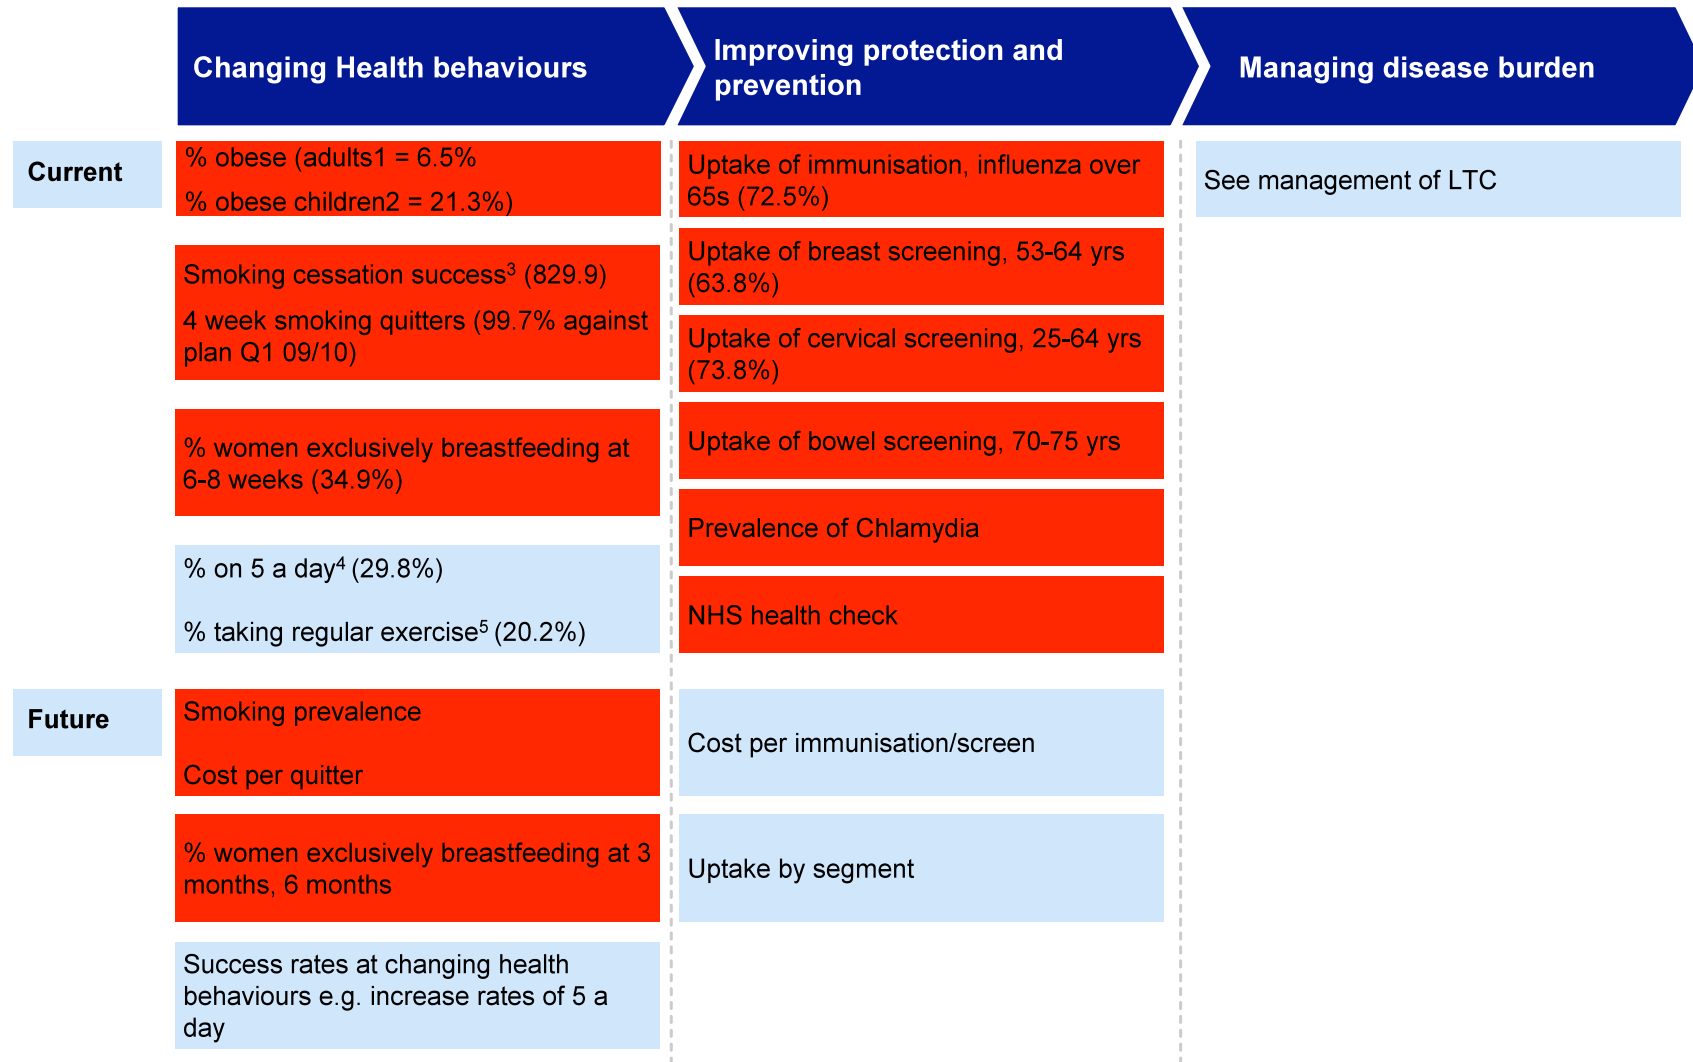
Changing Health behaviours

Improving protection and prevention

Managing disease burden

Current

% obese (adults1 = 6.5%

% obese children2 = 21.3%)

Smoking cessation success$^3$ (829.9)

4 week smoking quitters (99.7% against plan Q1 09/10)

% women exclusively breastfeeding at 6-8 weeks (34.9%)

% on 5 a day$^4$ (29.8%)

% taking regular exercise$^5$ (20.2%)

Uptake of immunisation, influenza over 65s (72.5%)

Uptake of breast screening, 53-64 yrs (63.8%)

Uptake of cervical screening, 25-64 yrs (73.8%)

Uptake of bowel screening, 70-75 yrs

Prevalence of Chlamydia

NHS health check

See management of LTC

Future

Smoking prevalence

Cost per quitter

% women exclusively breastfeeding at 3 months, 6 months

Success rates at changing health behaviours e.g. increase rates of 5 a day

Cost per immunisation/screen

Uptake by segment